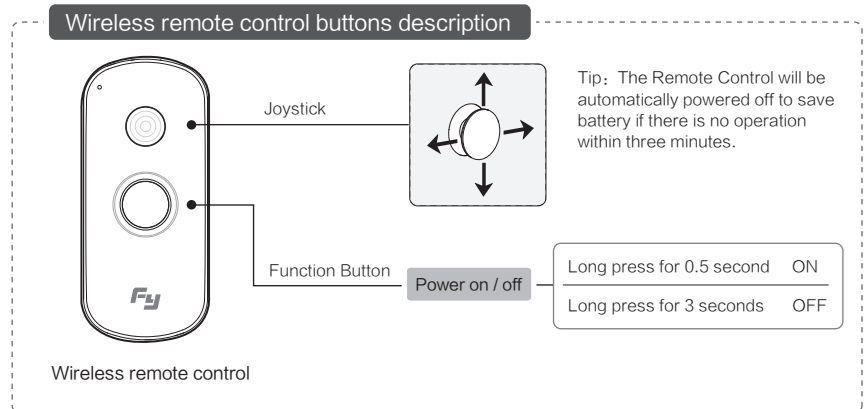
Wireless remote control buttons description

Joystick

Tip：The Remote Control will be automatically powered off to save battery if there is no operation within three minutes.

Fy

Function Button

Power on / off

| Long press for 0.5 second | ON |
|---|---|
| Long press for 3 seconds | OFF |

Wireless remote control